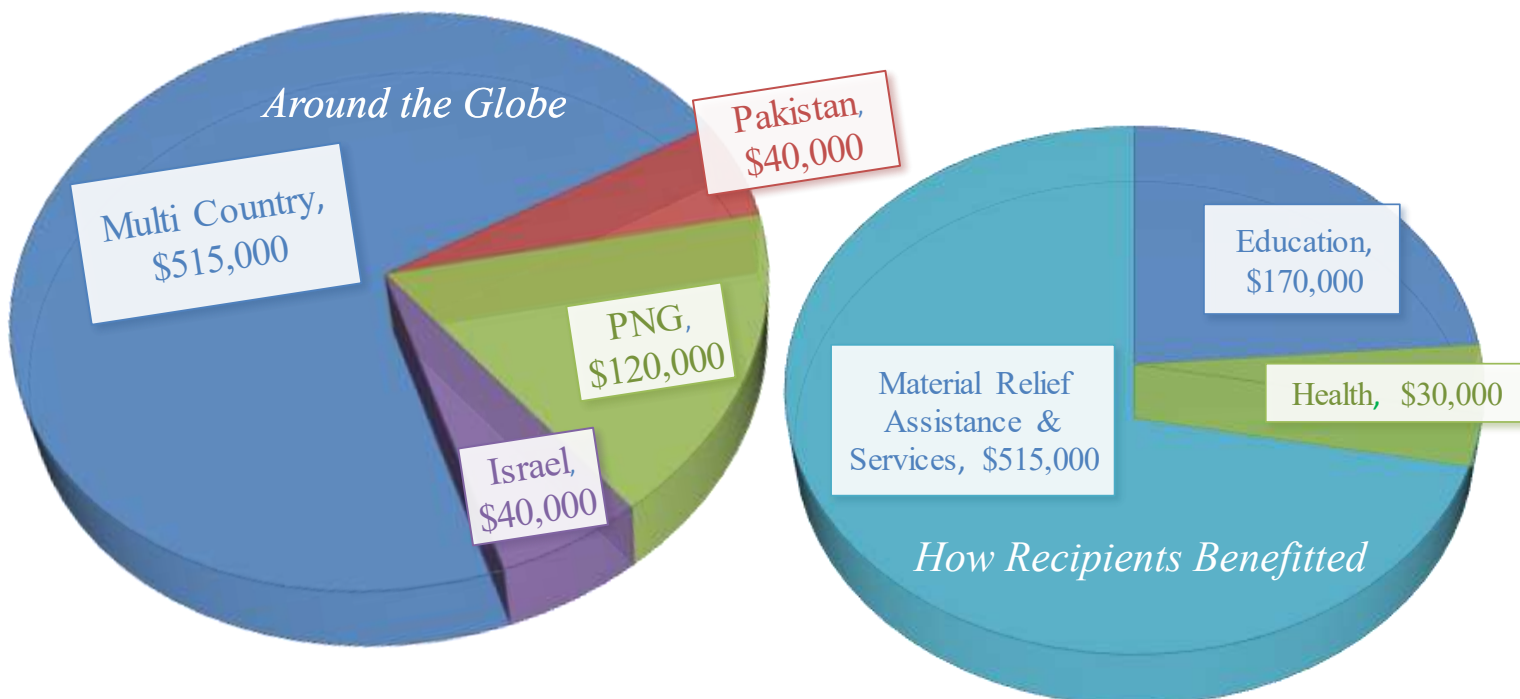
Around the Globe

Multi Country, $515,000

Pakistan, $40,000

PNG, $120,000

Israel, $40,000

Education, $170,000

Material Relief Assistance & Services, $515,000

Health, $30,000

How Recipients Benefitted